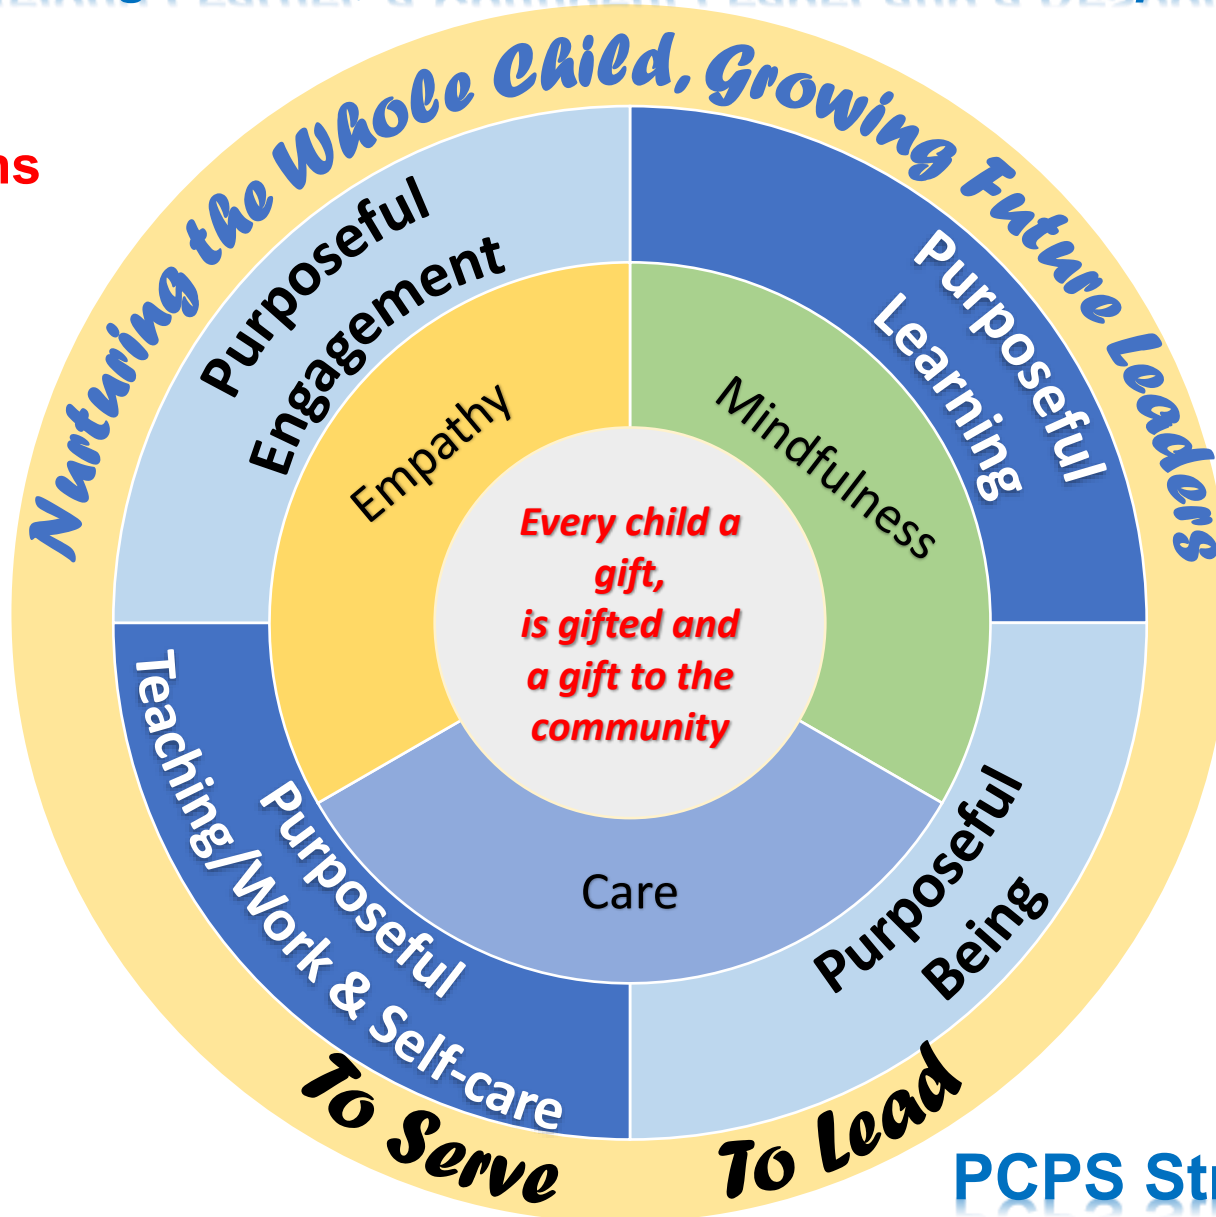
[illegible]

ns

Nurturing the Whole Child, Growing Future Leaders

Purposeful Engagement

Purposeful Learning

Empathy

Mindfulness

Every child a gift, is gifted and a gift to the community

Care

Purposeful Teaching/Work & Self-care

Purposeful Being

To Serve

To Lead

PCPS Str